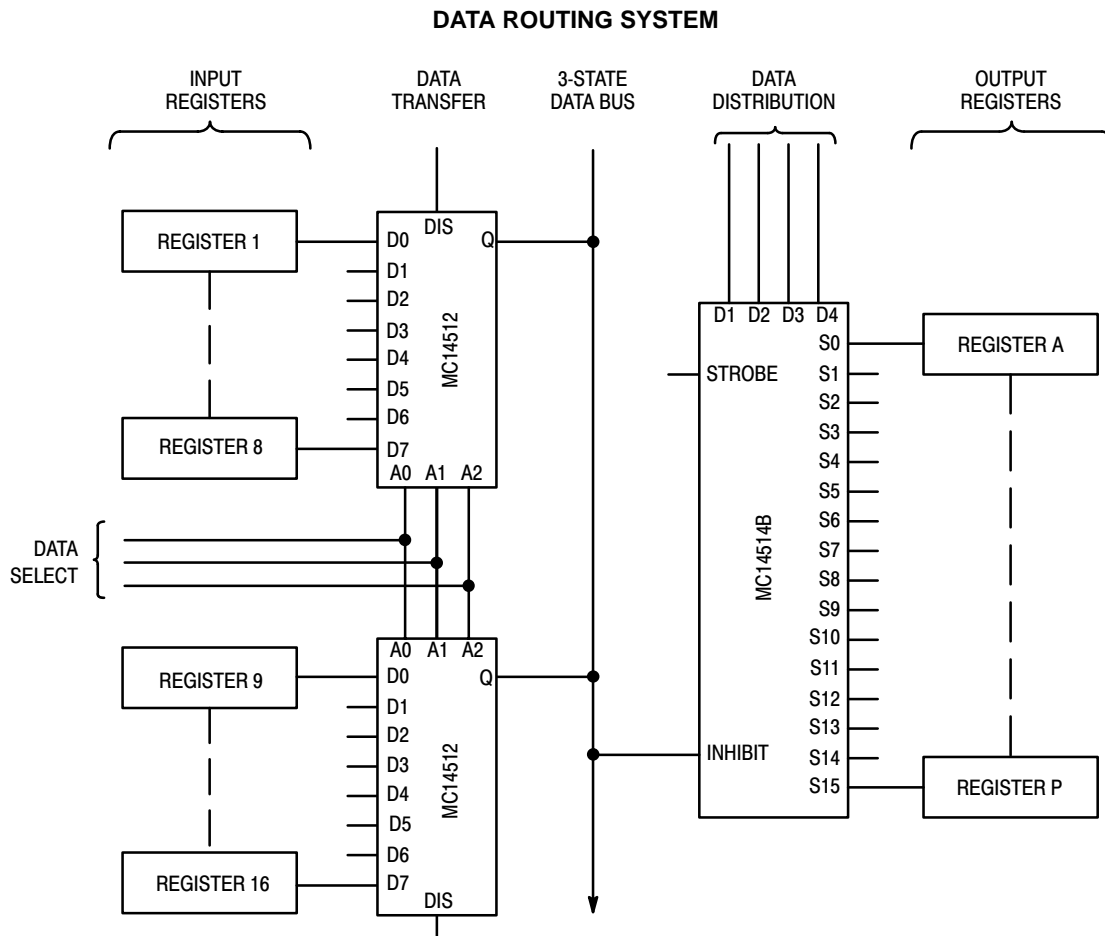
DATA ROUTING SYSTEM

INPUT REGISTERS

DATA TRANSFER

3-STATE DATA BUS

DATA DISTRIBUTION

OUTPUT REGISTERS

REGISTER 1

REGISTER 8

DIS
Q
D0
D1
D2
D3
D4
D5
D6
D7
MC14512
A0 A1 A2

DATA SELECT

A0 A1 A2
D0
Q
D1
D2
D3
D4
D5
D6
D7
MC14512
DIS

REGISTER 9

REGISTER 16

D1 D2 D3 D4
STROBE
S0
S1
S2
S3
S4
S5
S6
S7
S8
S9
S10
S11
S12
S13
S14
S15
MC14514B
INHIBIT

REGISTER A

REGISTER P